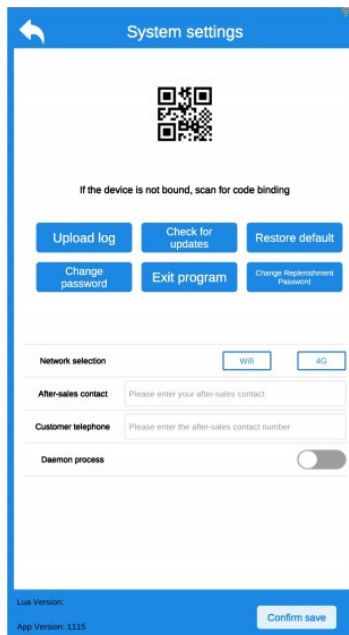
System settings

If the device is not bound, scan for code binding

Upload log

Check for updates

Restore default

Change password

Exit program

Change Replenishment Password

Network selection

Wifi

4G

After-sales contact

Please enter your after-sales contact

Customer telephone

Please enter the after-sales contact number

Daemon process

Lua Version:

App Version: 1115

Confirm save